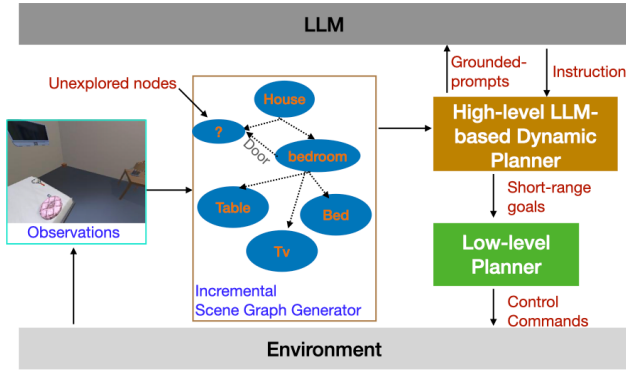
LLM

Unexplored nodes

House

?

Door

bedroom

Table

Bed

Tv

Observations

Incremental Scene Graph Generator

Grounded-prompts

Instruction

High-level LLM-based Dynamic Planner

Short-range goals

Low-level Planner

Control Commands

Environment